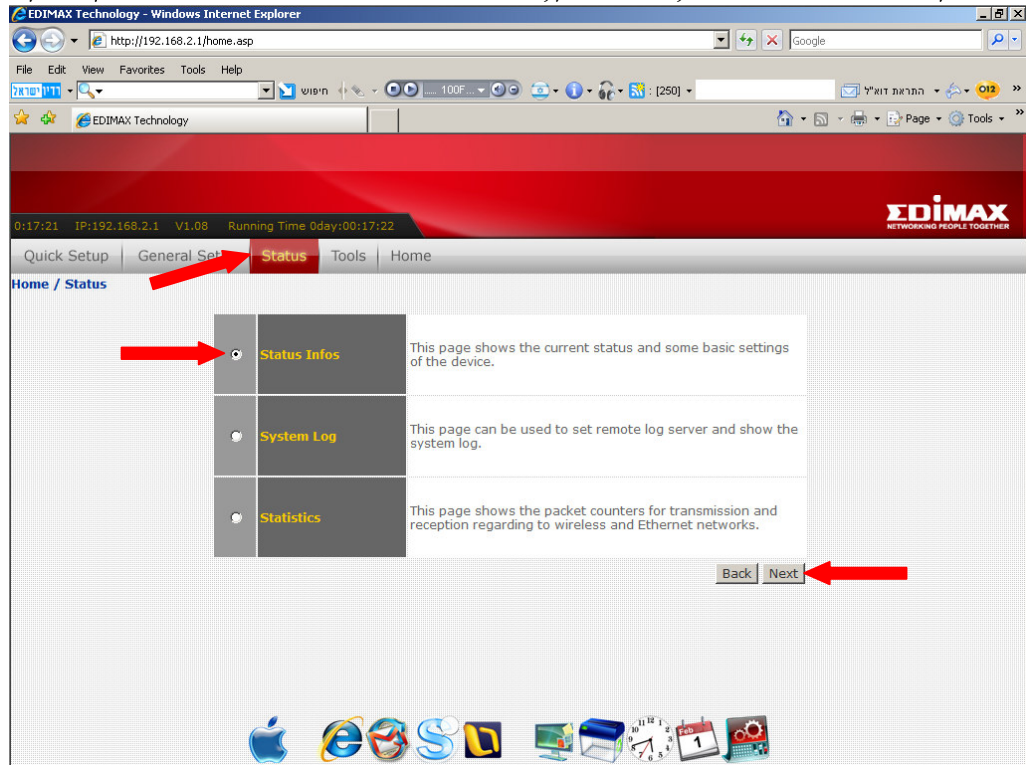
EDIMAX Technology - Windows Internet Explorer

http://192.168.2.1/home.asp

Google

File Edit View Favorites Tools Help

חיפוש 100F... [250] התראת דוא"ל

EDIMAX Technology

Page Tools

0:17:21 IP:192.168.2.1 V1.08 Running Time 0day:00:17:22

EDIMAX
NETWORKING PEOPLE TOGETHER

Quick Setup General Set Status Tools Home

Home / Status

| | | |
|---|---|---|
| ● | Status Infos | This page shows the current status and some basic settings of the device. |
| ○ | System Log | This page can be used to set remote log server and show the system log. |
| ○ | Statistics | This page shows the packet counters for transmission and reception regarding to wireless and Ethernet networks. |

Back Next

Feb 1